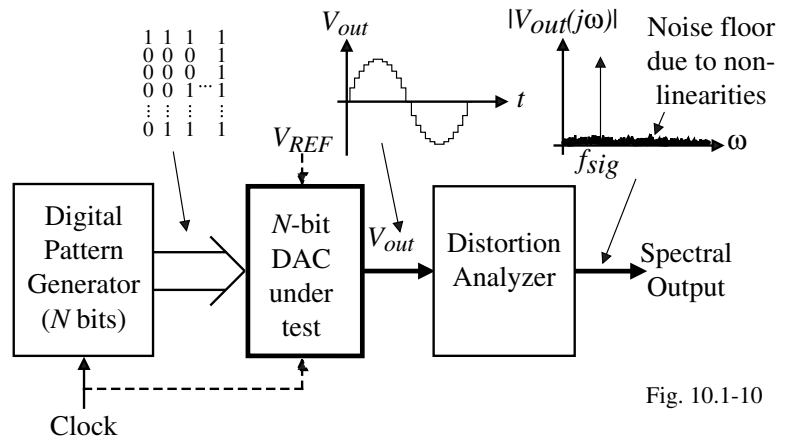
1 1 1 1
0 0 0 1
0 0 0 1
0 0 1 ··· 1
⋮ ⋮ ⋮ ⋮
0 1 1 1

$V_{out}$

$t$

$|V_{out}(j\omega)|$

Noise floor due to nonlinearities

$\omega$

$f_{sig}$

$V_{REF}$

Digital Pattern Generator ($N$ bits)

$N$-bit DAC under test

$V_{out}$

Distortion Analyzer

Spectral Output

Clock

Fig. 10.1-10